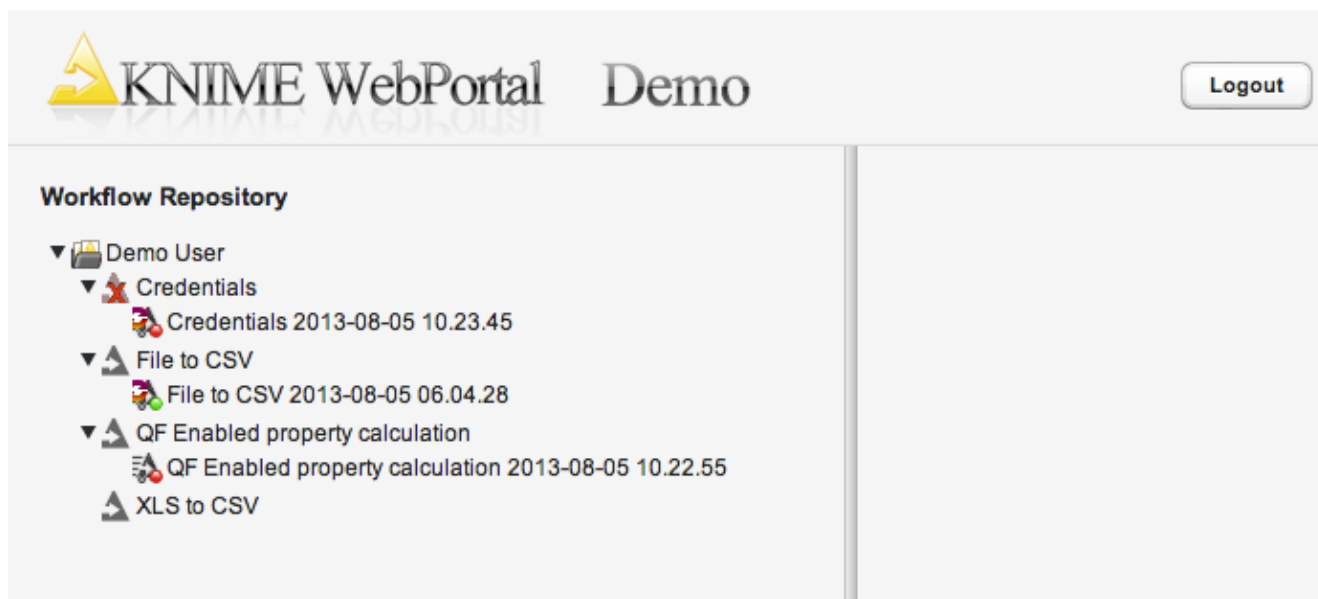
KNIME WebPortal Demo

Logout

Workflow Repository

Demo User
Credentials
Credentials 2013-08-05 10.23.45
File to CSV
File to CSV 2013-08-05 06.04.28
QF Enabled property calculation
QF Enabled property calculation 2013-08-05 10.22.55
XLS to CSV